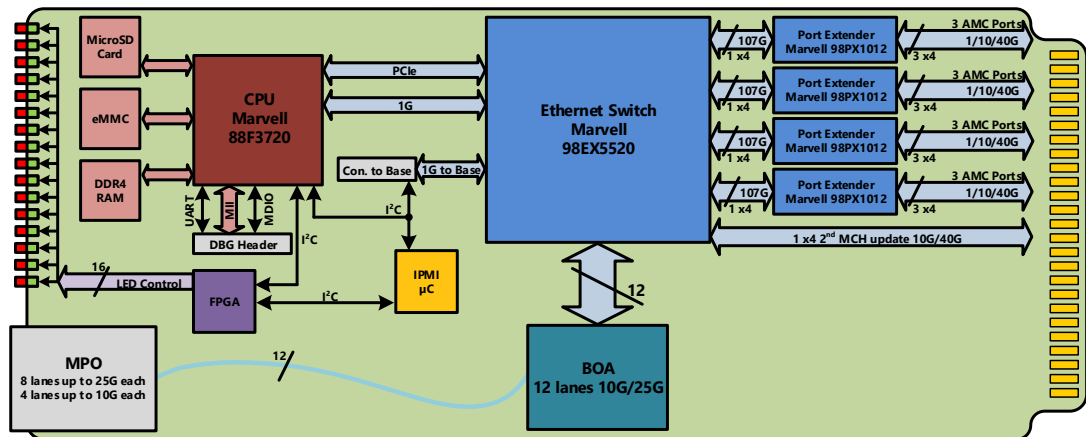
MicroSD Card

eMMC

DDR4 RAM

CPU Marvell 88F3720

PCIe

1G

Con. to Base

1G to Base

UART

MII

MDIO

DBG Header

I$^2$C

I$^2$C

16

LED Control

FPGA

I$^2$C

IPMI µC

Ethernet Switch Marvell 98EX5520

12

MPO
8 lanes up to 25G each
4 lanes up to 10G each

12

BOA
12 lanes 10G/25G

107G
1 x4
Port Extender Marvell 98PX1012
3 x4
3 AMC Ports 1/10/40G

107G
1 x4
Port Extender Marvell 98PX1012
3 x4
3 AMC Ports 1/10/40G

107G
1 x4
Port Extender Marvell 98PX1012
3 x4
3 AMC Ports 1/10/40G

107G
1 x4
Port Extender Marvell 98PX1012
3 x4
3 AMC Ports 1/10/40G

1 x4 2$^{nd}$ MCH update 10G/40G